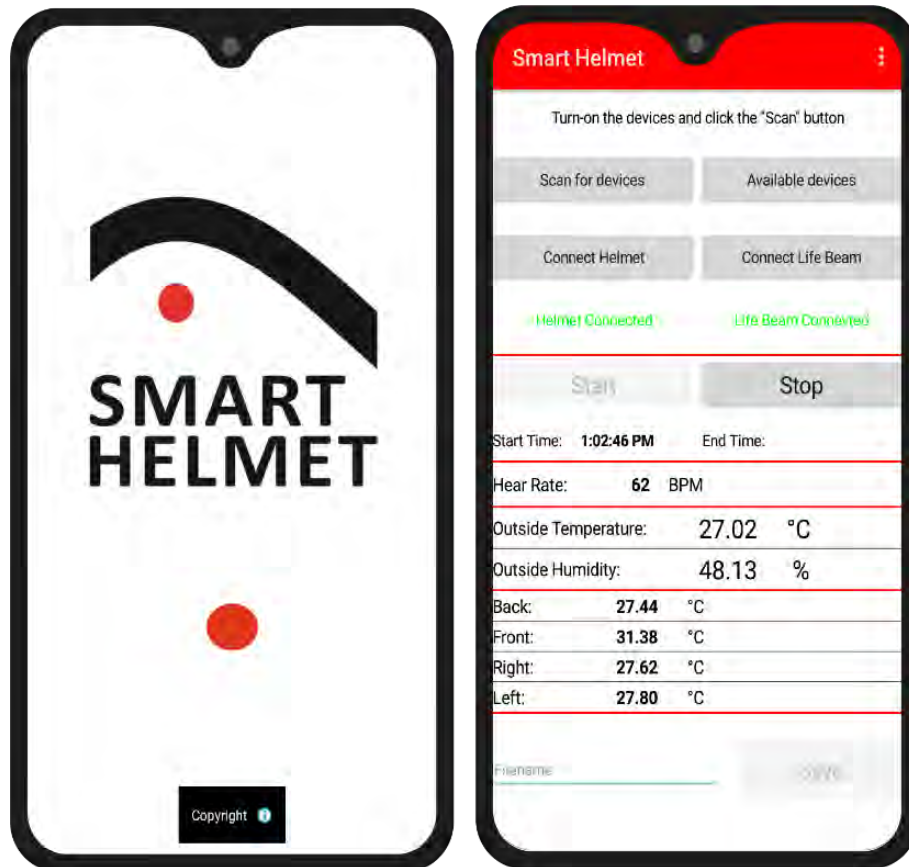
SMART HELMET

Copyright

Smart Helmet

Turn-on the devices and click the "Scan" button

Scan for devices

Available devices

Connect Helmet

Connect Life Beam

Helmet Connected

Life Beam Connected

Start

Stop

Start Time: 1:02:46 PM End Time:

Hear Rate: 62 BPM

Outside Temperature: 27.02 °C

Outside Humidity: 48.13 %

Back: 27.44 °C

Front: 31.38 °C

Right: 27.62 °C

Left: 27.80 °C

Filename

SAVE